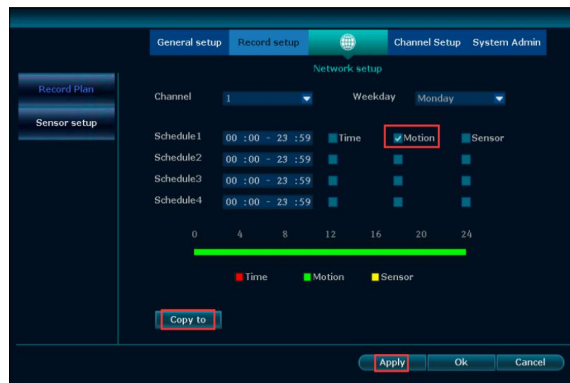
General setup
Record setup
Network setup
Channel Setup
System Admin

Record Plan
Sensor setup

Channel 1
Weekday Monday

Schedule1 00 :00 - 23 :59 Time Motion Sensor
Schedule2 00 :00 - 23 :59
Schedule3 00 :00 - 23 :59
Schedule4 00 :00 - 23 :59

0 4 8 12 16 20 24

Time Motion Sensor

Copy to

Apply Ok Cancel